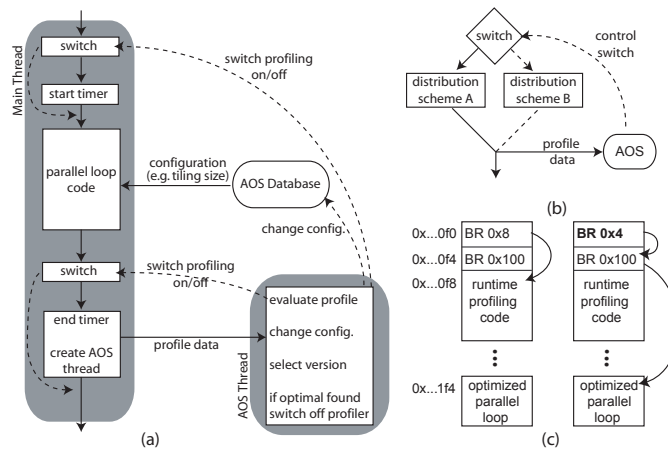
Main Thread

switch

start timer

parallel loop code

switch

end timer

create AOS thread

switch profiling on/off

configuration (e.g. tiling size)

AOS Database

change config.

switch profiling on/off

profile data

AOS Thread

evaluate profile

change config.

select version

if optimal found switch off profiler

(a)

switch

control switch

distribution scheme A

distribution scheme B

profile data

AOS

(b)

0x...0f0

0x...0f4

0x...0f8

0x...1f4

BR 0x8

BR 0x100

runtime profiling code

optimized parallel loop

BR 0x4

BR 0x100

runtime profiling code

optimized parallel loop

(c)